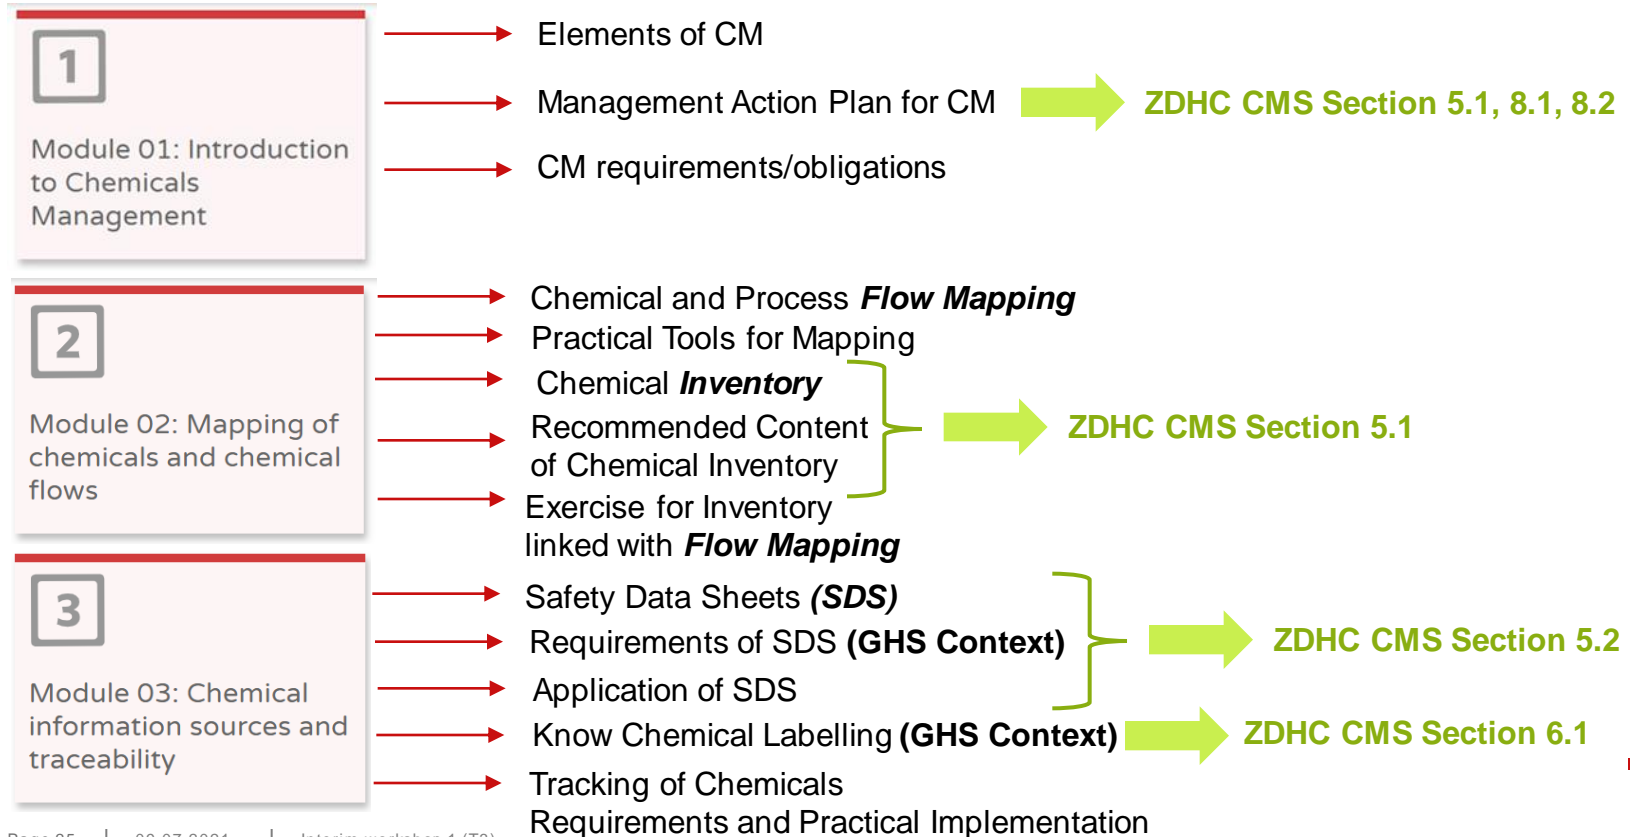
1

Module 01: Introduction to Chemicals Management

Elements of CM

Management Action Plan for CM

ZDHC CMS Section 5.1, 8.1, 8.2

CM requirements/obligations

2

Module 02: Mapping of chemicals and chemical flows

Chemical and Process ***Flow Mapping***

Practical Tools for Mapping

Chemical ***Inventory***

Recommended Content of Chemical Inventory

ZDHC CMS Section 5.1

Exercise for Inventory linked with ***Flow Mapping***

3

Module 03: Chemical information sources and traceability

Safety Data Sheets ***(SDS)***

Requirements of SDS **(GHS Context)**

ZDHC CMS Section 5.2

Application of SDS

Know Chemical Labelling **(GHS Context)**

ZDHC CMS Section 6.1

Tracking of Chemicals Requirements and Practical Implementation

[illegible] | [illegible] | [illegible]